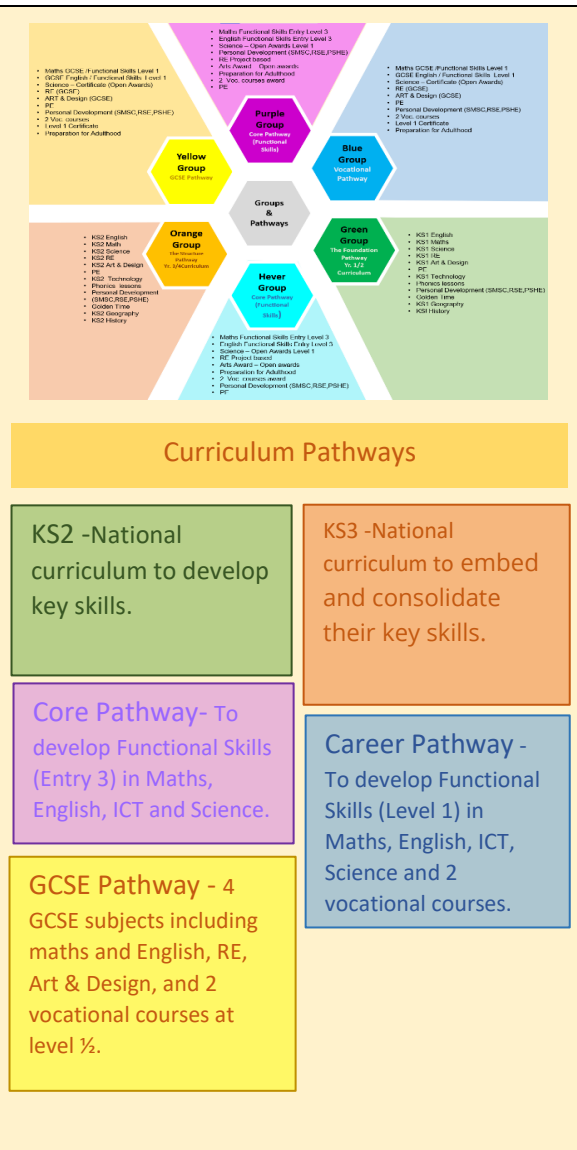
Maths Functional Skills Entry Level 3
English Functional Skills Entry Level 3
Science – Open Awards Level 1
Personal Development (SMSC,RSE,PSHE)
RE Project based
Arts Award – Open awards
Preparation for Adulthood
2 Voc. courses award
PE

Maths GCSE /Functional Skills Level 1
GCSE English / Functional Skills Level 1
Science – Certificate (Open Awards)
RE (GCSE)
ART & Design (GCSE)
PE
Personal Development (SMSC,RSE,PSHE)
2 Voc. courses
Level 1 Certificate
Preparation for Adulthood

Maths GCSE /Functional Skills Level 1
GCSE English / Functional Skills Level 1
Science – Certificate (Open Awards)
RE (GCSE)
ART & Design (GCSE)
PE
Personal Development (SMSC,RSE,PSHE)
2 Voc. courses
Level 1 Certificate
Preparation for Adulthood

Purple Group
Core Pathway (Functional Skills)

Yellow Group
GCSE Pathway

Blue Group
Vocational Pathway

Groups & Pathways

Orange Group
The Structure Pathway Yr. 3/4Curriculum

Green Group
The Foundation Pathway Yr. 1/2 Curriculum

Hever Group
Core Pathway (Functional Skills)

KS2 English
KS2 Math
KS2 Science
KS2 RE
KS2 Art & Design
PE
KS2 Technology
Phonics lessons
Personal Development (SMSC,RSE,PSHE)
Golden Time
KS2 Geography
KS2 History

KS1 English
KS1 Maths
KS1 Science
KS1 RE
KS1 Art & Design
PE
KS1 Technology
Phonics lessons
Personal Development (SMSC,RSE,PSHE)
Golden Time
KS1 Geography
KSI History

Maths Functional Skills Entry Level 3
English Functional Skills Entry Level 3
Science – Open Awards Level 1
RE Project based
Arts Award – Open awards
Preparation for Adulthood
2 Voc. courses award
Personal Development (SMSC,RSE,PSHE)
PE

Curriculum Pathways

KS2 -National curriculum to develop key skills.

KS3 -National curriculum to embed and consolidate their key skills.

Core Pathway- To develop Functional Skills (Entry 3) in Maths, English, ICT and Science.

Career Pathway - To develop Functional Skills (Level 1) in Maths, English, ICT, Science and 2 vocational courses.

GCSE Pathway - 4 GCSE subjects including maths and English, RE, Art & Design, and 2 vocational courses at level ½.